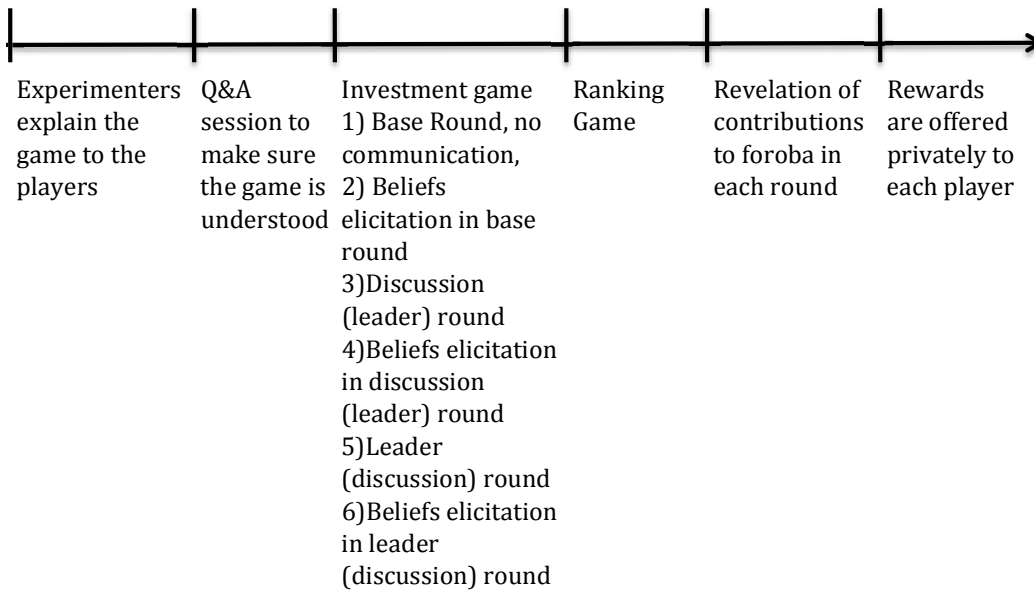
Experimenters explain the game to the players

Q&A session to make sure the game is understood

Investment game
1) Base Round, no communication,
2) Beliefs elicitation in base round
3)Discussion (leader) round
4)Beliefs elicitation in discussion (leader) round
5)Leader (discussion) round
6)Beliefs elicitation in leader (discussion) round

Ranking Game

Revelation of contributions to foroba in each round

Rewards are offered privately to each player